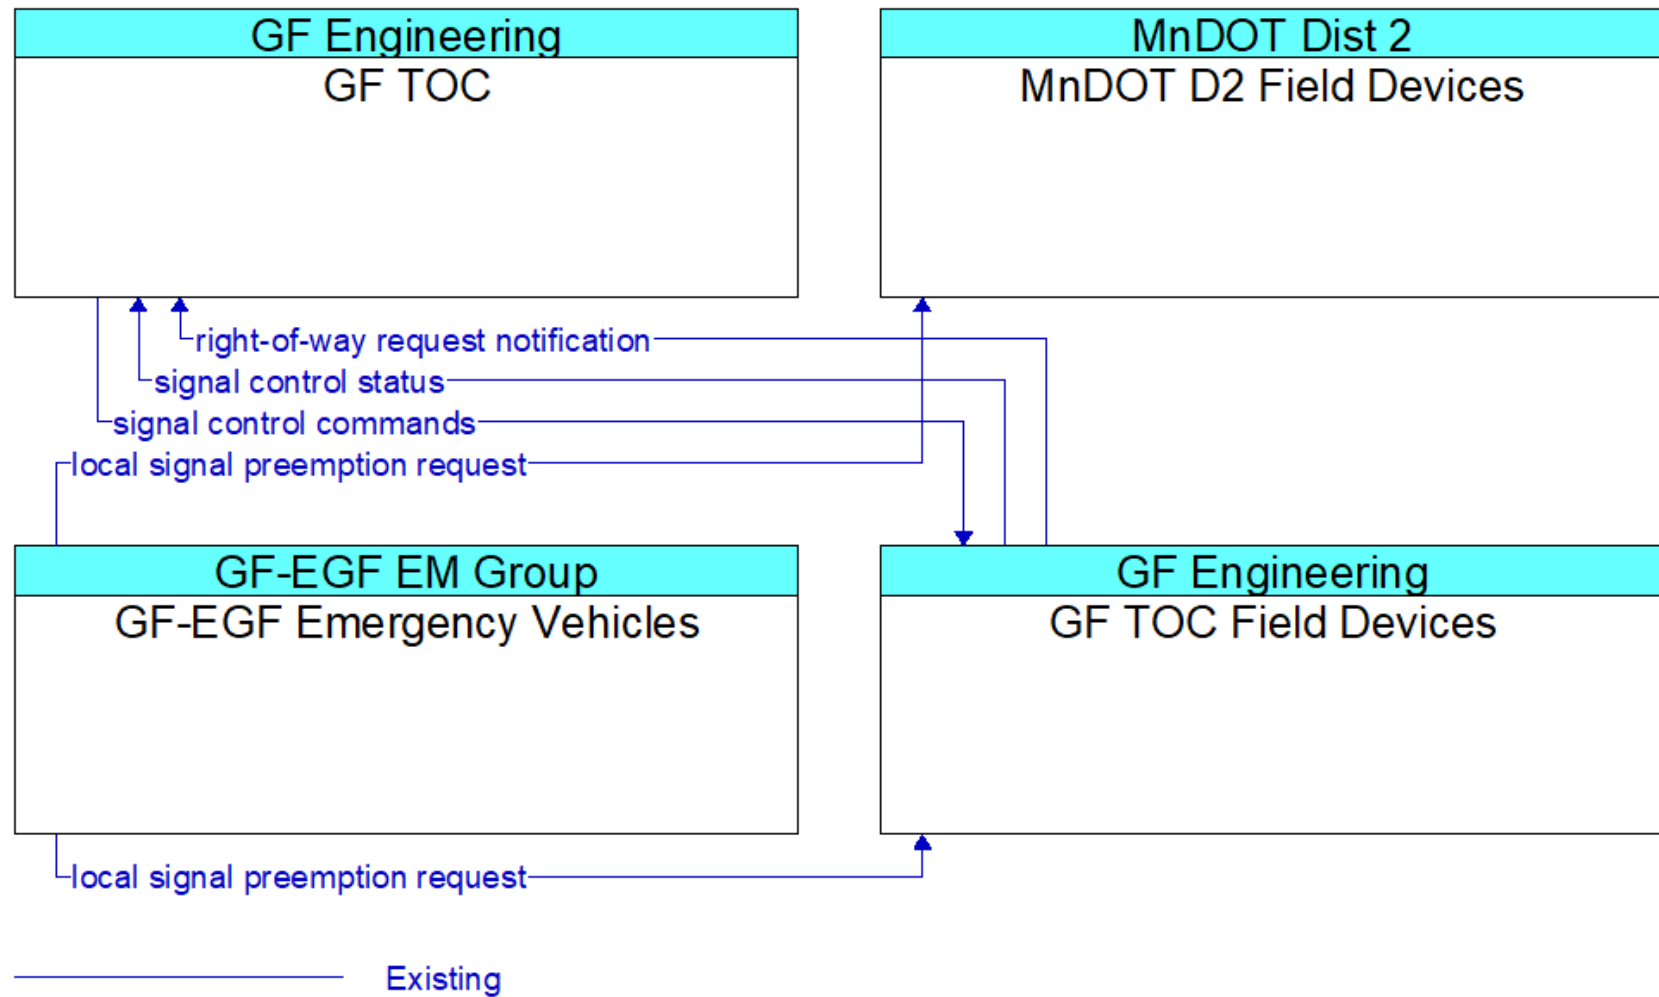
GF Engineering
GF TOC

MnDOT Dist 2
MnDOT D2 Field Devices

right-of-way request notification
signal control status
signal control commands
local signal preemption request

GF-EGF EM Group
GF-EGF Emergency Vehicles

GF Engineering
GF TOC Field Devices

local signal preemption request

Existing